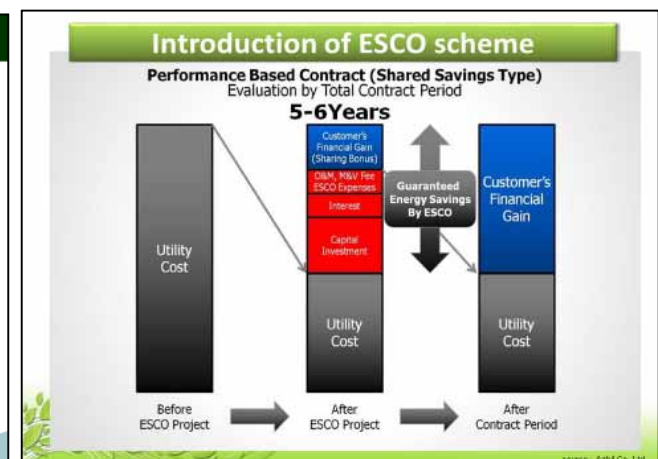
Introduction of ESCO scheme

Performance Based Contract (Shared Savings Type)
Evaluation by Total Contract Period

5-6Years

Utility Cost

Customer's Financial Gain (Sharing Bonus)

O&M, M&V Fee ESCO Expenses

Interest

Capital Investment

Utility Cost

Guaranteed Energy Savings By ESCO

Customer's Financial Gain

Utility Cost

Before ESCO Project

After ESCO Project

After Contract Period

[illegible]